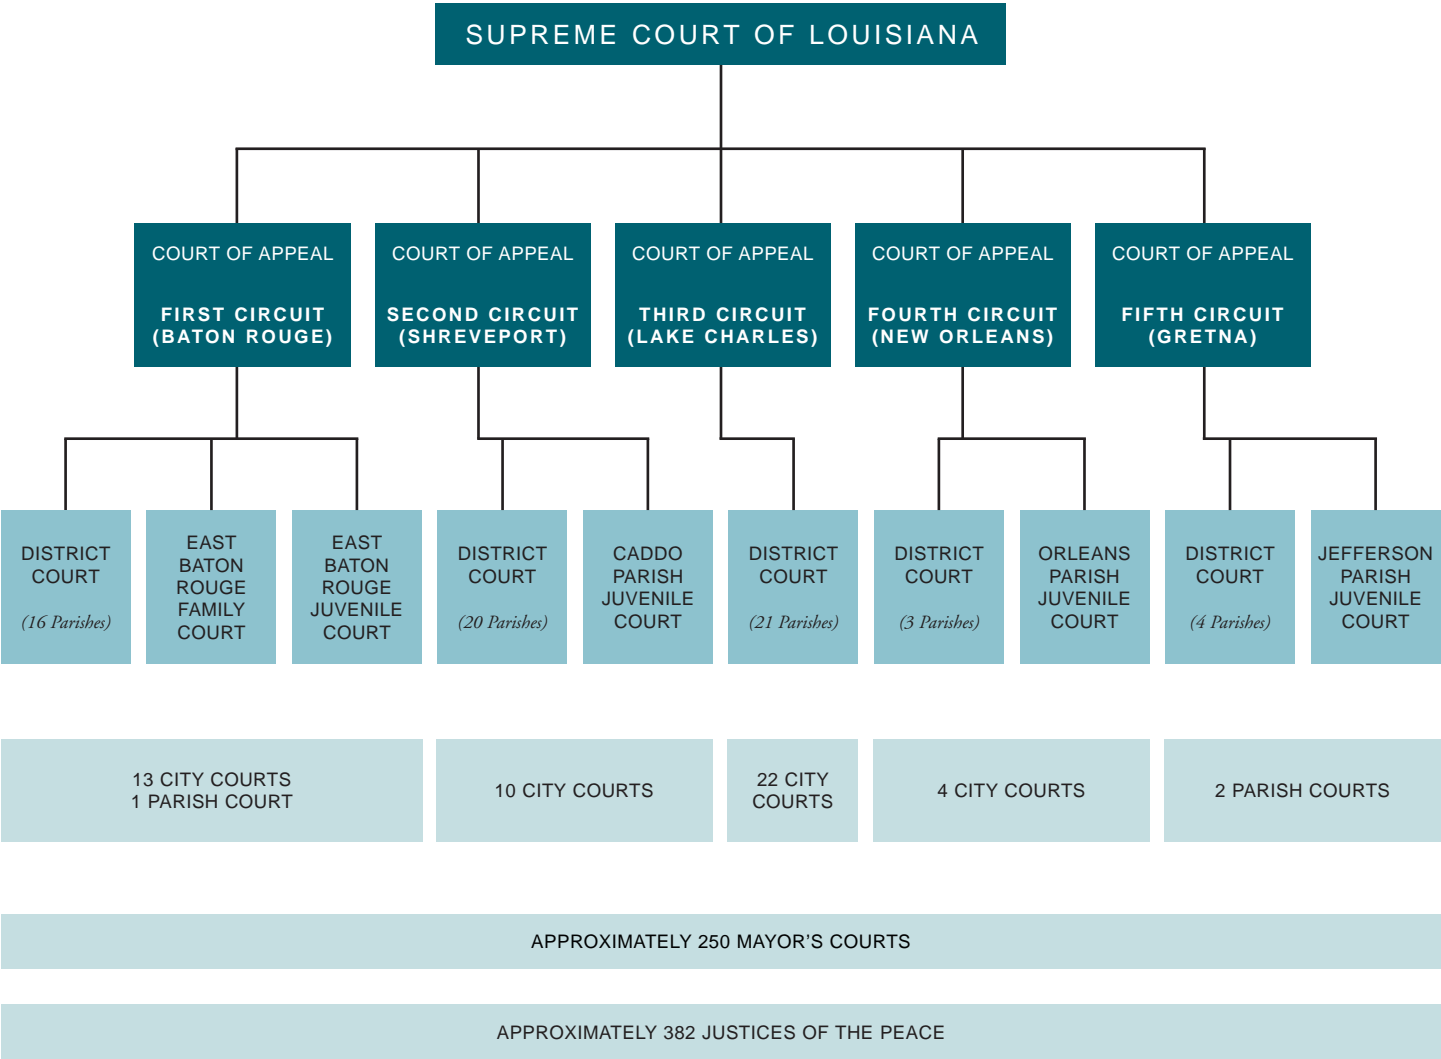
SUPREME COURT OF LOUISIANA

COURT OF APPEAL
FIRST CIRCUIT (BATON ROUGE)

COURT OF APPEAL
SECOND CIRCUIT (SHREVEPORT)

COURT OF APPEAL
THIRD CIRCUIT (LAKE CHARLES)

COURT OF APPEAL
FOURTH CIRCUIT (NEW ORLEANS)

COURT OF APPEAL
FIFTH CIRCUIT (GRETNA)

DISTRICT COURT
(16 Parishes)

EAST BATON ROUGE FAMILY COURT

EAST BATON ROUGE JUVENILE COURT

DISTRICT COURT
(20 Parishes)

CADDO PARISH JUVENILE COURT

DISTRICT COURT
(21 Parishes)

DISTRICT COURT
(3 Parishes)

ORLEANS PARISH JUVENILE COURT

DISTRICT COURT
(4 Parishes)

JEFFERSON PARISH JUVENILE COURT

13 CITY COURTS
1 PARISH COURT

10 CITY COURTS

22 CITY COURTS

4 CITY COURTS

2 PARISH COURTS

APPROXIMATELY 250 MAYOR'S COURTS

APPROXIMATELY 382 JUSTICES OF THE PEACE